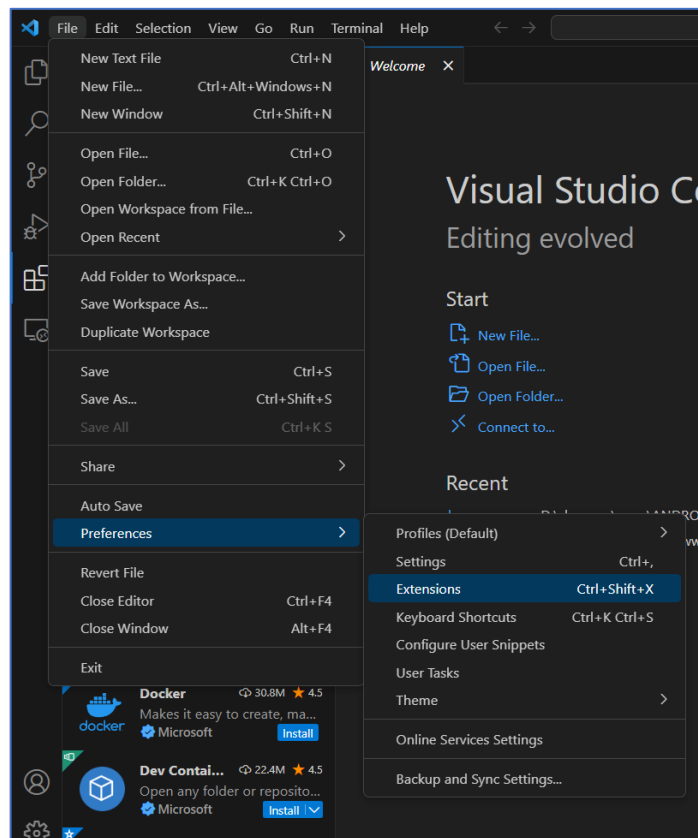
File Edit Selection View Go Run Terminal Help

New Text File Ctrl+N
New File... Ctrl+Alt+Windows+N
New Window Ctrl+Shift+N

Open File... Ctrl+O
Open Folder... Ctrl+K Ctrl+O
Open Workspace from File...
Open Recent

Add Folder to Workspace...
Save Workspace As...
Duplicate Workspace

Save Ctrl+S
Save As... Ctrl+Shift+S
Save All Ctrl+K S

Share

Auto Save
Preferences

Revert File
Close Editor Ctrl+F4
Close Window Alt+F4

Exit

Welcome

Visual Studio Co
Editing evolved

Start
New File...
Open File...
Open Folder...
Connect to...

Recent

Profiles (Default)
Settings Ctrl+,
Extensions Ctrl+Shift+X
Keyboard Shortcuts Ctrl+K Ctrl+S
Configure User Snippets
User Tasks
Theme

Online Services Settings

Backup and Sync Settings...

docker
Docker 30.8M 4.5
Makes it easy to create, ma...
Microsoft Install

Dev Contai... 22.4M 4.5
Open any folder or reposito...
Microsoft Install